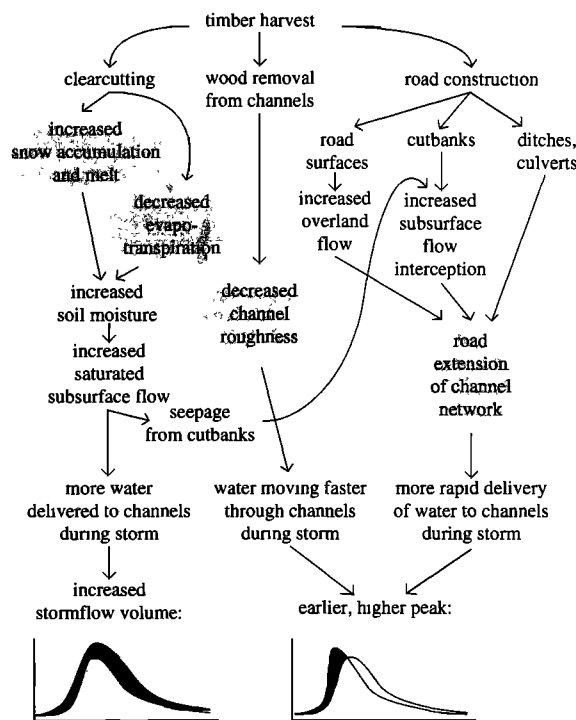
timber harvest

clearcutting

wood removal from channels

road construction

increased snow accumulation and melt

decreased evapo-transpiration

road surfaces

cutbanks

ditches, culverts

increased overland flow

increased subsurface flow interception

increased soil moisture

decreased channel roughness

road extension of channel network

increased saturated subsurface flow

seepage from cutbanks

more water delivered to channels during storm

water moving faster through channels during storm

more rapid delivery of water to channels during storm

increased stormflow volume:

earlier, higher peak: